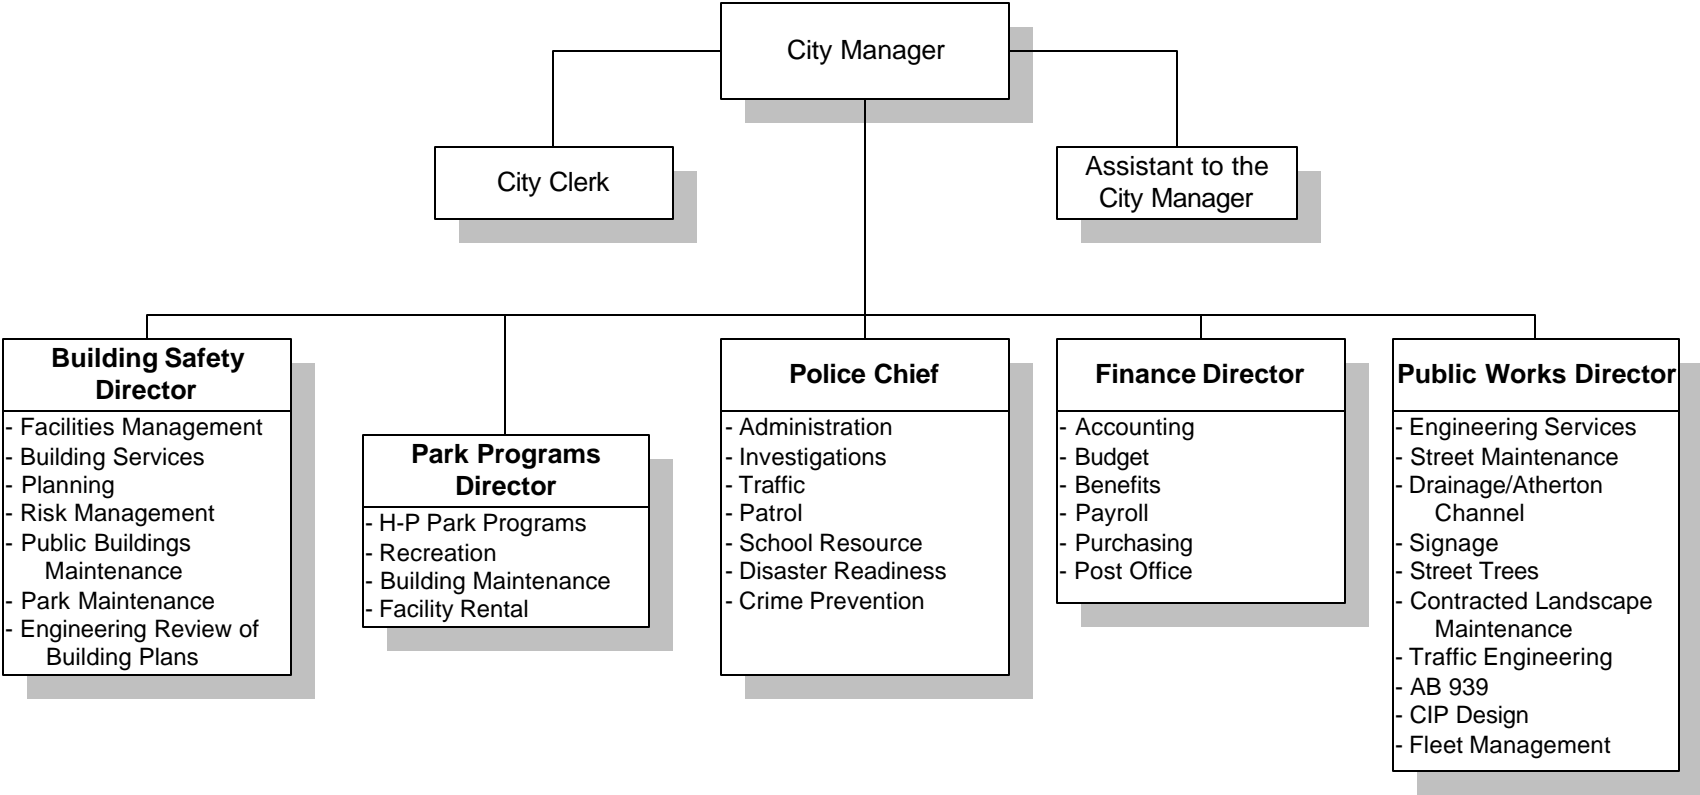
City Manager

City Clerk

Assistant to the City Manager

Building Safety Director
- Facilities Management
- Building Services
- Planning
- Risk Management
- Public Buildings Maintenance
- Park Maintenance
- Engineering Review of Building Plans

Park Programs Director
- H-P Park Programs
- Recreation
- Building Maintenance
- Facility Rental

Police Chief
- Administration
- Investigations
- Traffic
- Patrol
- School Resource
- Disaster Readiness
- Crime Prevention

Finance Director
- Accounting
- Budget
- Benefits
- Payroll
- Purchasing
- Post Office

Public Works Director
- Engineering Services
- Street Maintenance
- Drainage/Atherton Channel
- Signage
- Street Trees
- Contracted Landscape Maintenance
- Traffic Engineering
- AB 939
- CIP Design
- Fleet Management